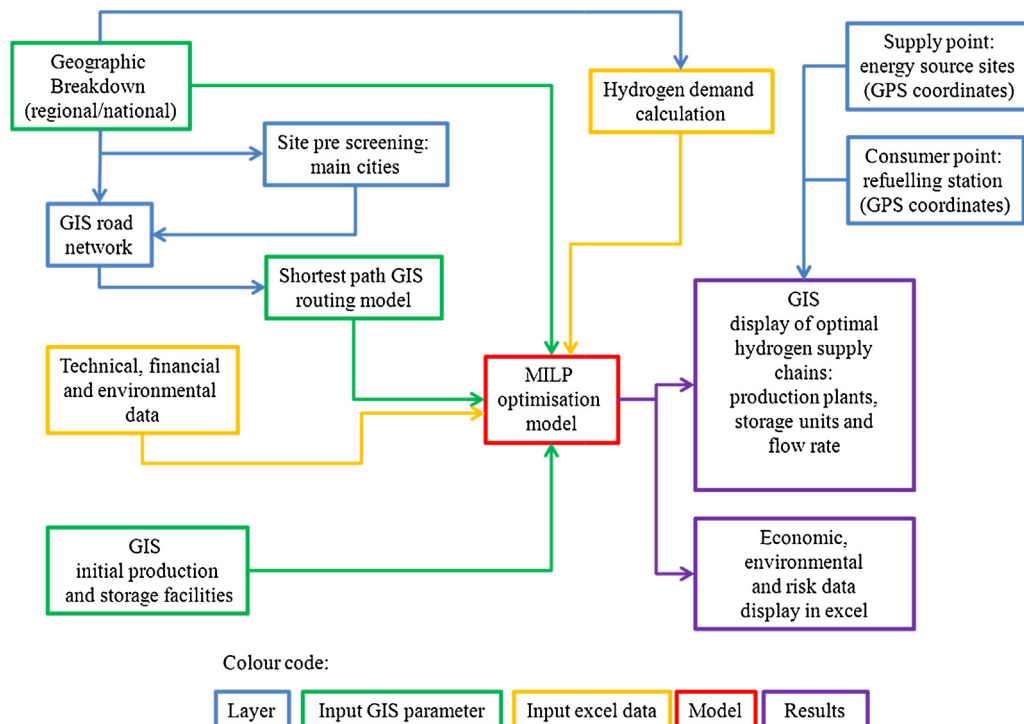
Geographic Breakdown (regional/national)

Hydrogen demand calculation

Supply point: energy source sites (GPS coordinates)

Site pre screening: main cities

Consumer point: refuelling station (GPS coordinates)

GIS road network

Shortest path GIS routing model

GIS display of optimal hydrogen supply chains: production plants, storage units and flow rate

Technical, financial and environmental data

MILP optimisation model

GIS initial production and storage facilities

Economic, environmental and risk data display in excel

Colour code:

Layer

Input GIS parameter

Input excel data

Model

Results